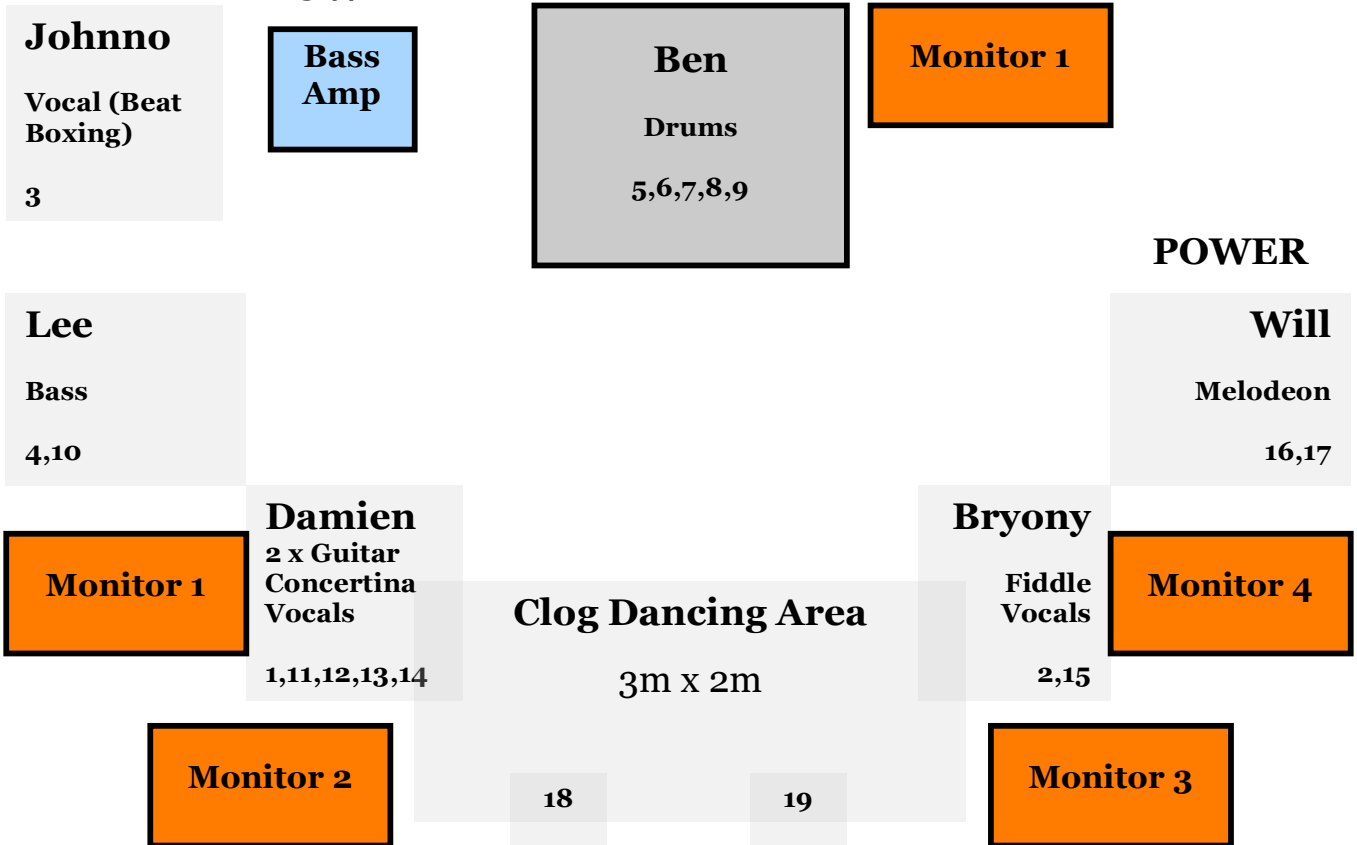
Johnno

Vocal (Beat Boxing)

3

Bass Amp

Ben

Drums

5,6,7,8,9

Monitor 1

POWER

Lee

Bass

4,10

Will

Melodeon

16,17

Damien
2 x Guitar
Concertina
Vocals

1,11,12,13,14

Monitor 1

Bryony

Fiddle
Vocals

2,15

Monitor 4

Clog Dancing Area

3m x 2m

Monitor 2

18

19

Monitor 3